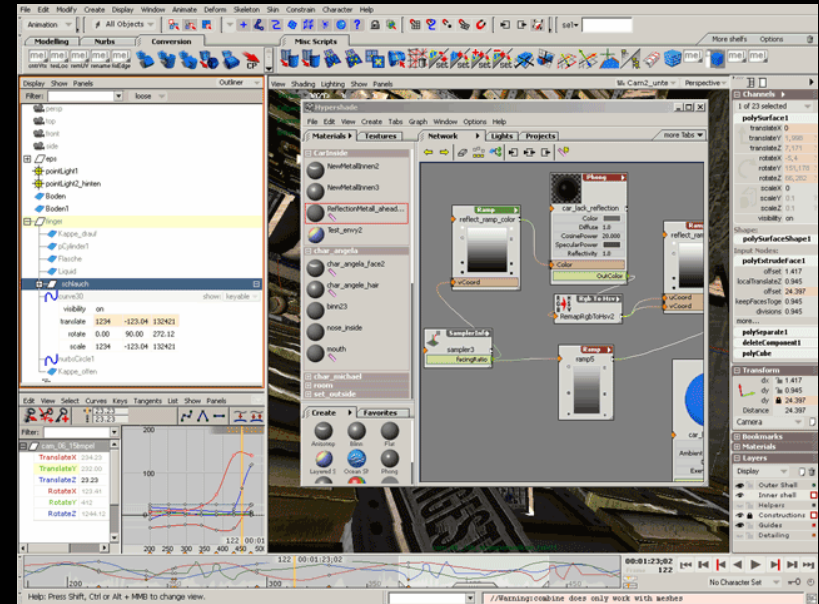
File Edit Modify Create Display Window Animate Deform Skeleton Skin Constrain Character Help

Animation | All Objects | sel

Modelling | Nurbs | Conversion | Misc Scripts | More shelfs | Options

Display Show Panels | Outliner

Filter: | loose

persp
top
front
side
eps
pointLight1
pointLight2_hinten
Boden
Boden1
finger
Kappe_drauf
pCylinder1
Flasche
Liquid
schlauch
curve30 | show: keyable
visibility on
translate 1234 -123.04 132421
rotate 0.00 90.00 272.12
scale 1234 -123.04 132421
nurbsCircle1
Kappe_offen

Edit View Select Curves Keys Tangents List Show Panels

cam_06_1Stempel
TranslateX
TranslateY
TranslateZ 23.23
RotateX
RotateY
RotateZ

View Shading Lighting Show Panels | Cam2_unte | Perspective

Hypershade
File Edit View Create Tabs Graph Window Options Help
Materials | Textures | Network | Lights | Projects | more Tabs

Carinside
NewMetallInnen2
NewMetallInnen3
ReflectionMetall_shead...
Test_envy2
char_angela
char_angela_face2
char_angela_hair
binn23
nose_inside
mouth
char_michael
room
set_outside

Create | Favorites
Anisotropic | Blinn | Flat
Layered S | Ocean Sh | Phong

Ramp
reflect_ramp_color
vCoord

Phong
car_lack_reflection
Color
Diffuse 1.0
CosinePower 20.000
SpecularPower
Reflectivity 1.0
Color
OutColor

Rgb To Hsv
RemapRgbToHsv2

reflect_ram
uCoord
vCoord

SamplerInfo
sampler3
FacingRatio

Ramp
ramp5

car_l
Ambient

Channels
1 of 23 selected
polySurface1
translateX 0
translateY
translateZ
rotateX
rotateY
rotateZ
scaleX 0
scaleY
scaleZ
visibility on
Shape:
polySurfaceShape1
Input Nodes:
polyExtrudeFace1
offset 1.417
localTranslateZ 0.945
offset 24.397
keepFacesTogether 0.945
divisions 0.945
more...
polySeparate1
deleteComponent1
polyCube

Transform
dx 1.417
dy 0.945
dz 24.397
Distance 24.397
Camera

Bookmarks
Materials
Layers
Display
Outer Shell
Inner shell
Helpers
Constructions
Guides
Detailing

200
100
0
200 250 300 350 400 450 500
122
122 00:01:23:02
00:01:23:02
122
No Character Set

Help: Press Shift, Ctrl or Alt + MMB to change view.
//Warning:combine does only work with meshes